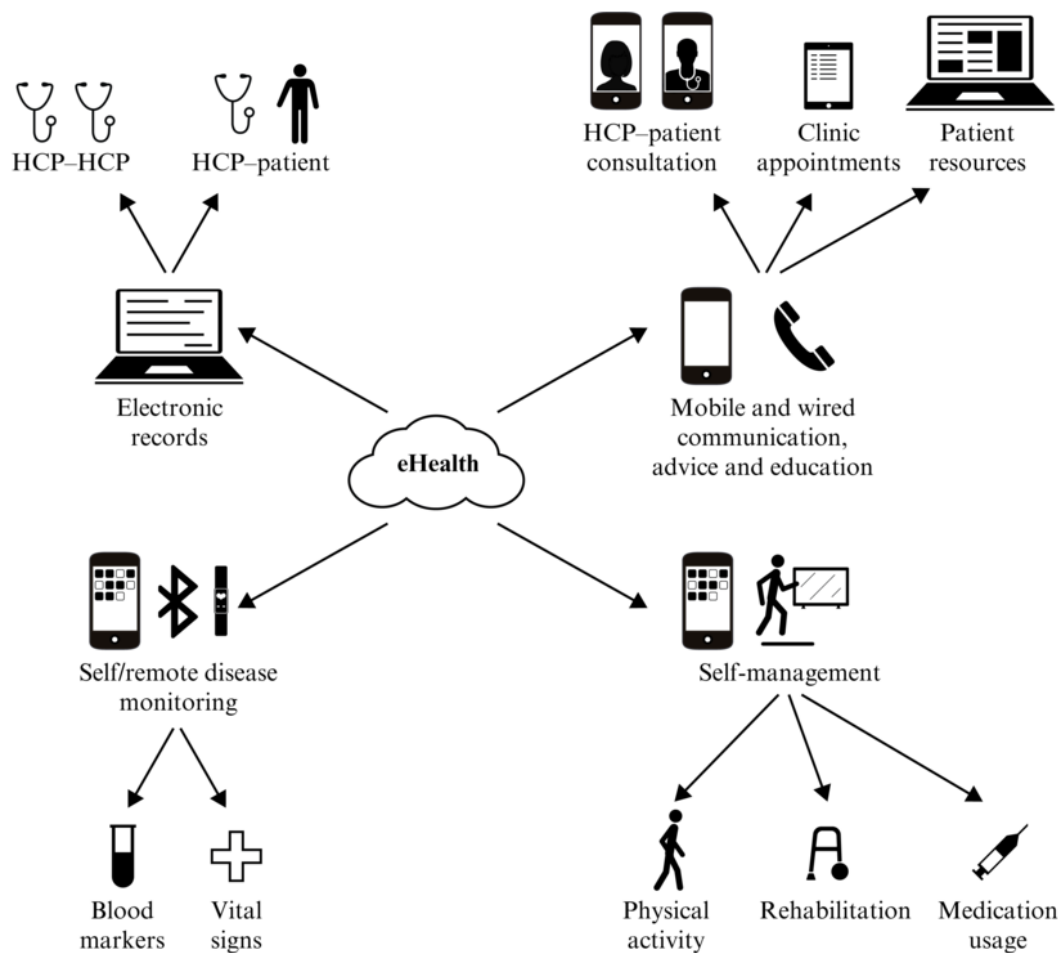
HCP–HCP

HCP–patient

HCP–patient consultation

Clinic appointments

Patient resources

Electronic records

eHealth

Mobile and wired communication, advice and education

Self/remote disease monitoring

Self-management

Blood markers

Vital signs

Physical activity

Rehabilitation

Medication usage